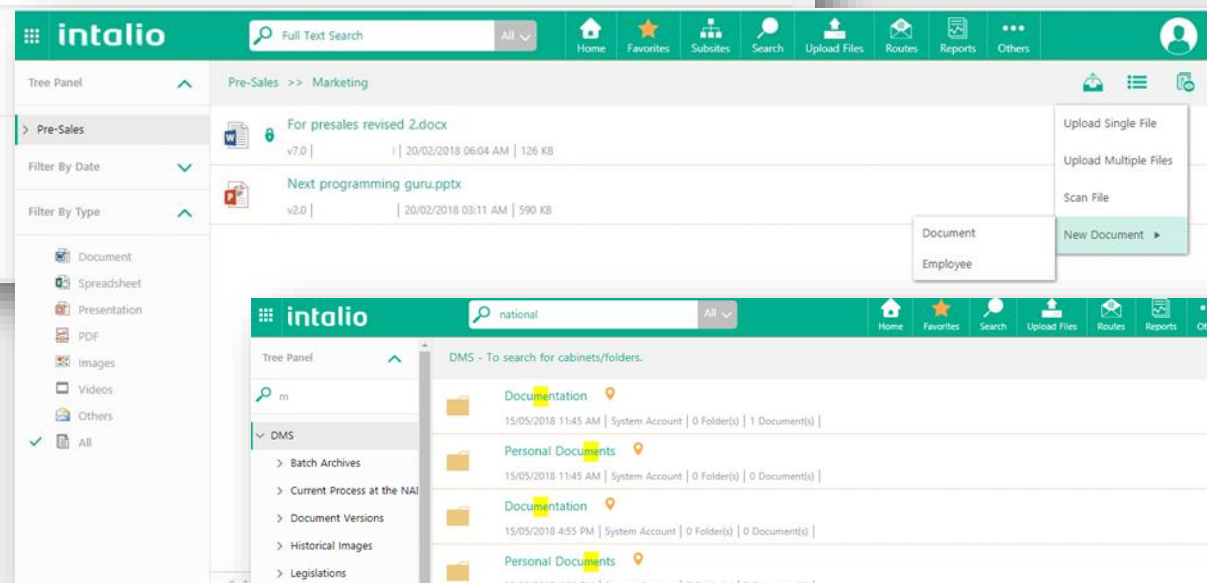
intalio

Full Text Search
All

Home Favorites Subsites Search Upload Files Routes Reports Others

Tree Panel

Pre-Sales >> Marketing

> Pre-Sales

Filter By Date

Filter By Type

Document
Spreadsheet
Presentation
PDF
Images
Videos
Others
All

For presales revised 2.docx
v7.0 | | 20/02/2018 06:04 AM | 126 KB

Next programming guru.pptx
v2.0 | | 20/02/2018 03:11 AM | 590 KB

Upload Single File
Upload Multiple Files
Scan File
New Document ▸

Document
Employee

intalio

national
All

Home Favorites Search Upload Files Routes Reports Ot

Tree Panel

m

DMS
> Batch Archives
> Current Process at the NAI
> Document Versions
> Historical Images
> Legislations

DMS - To search for cabinets/folders.

Documentation
15/05/2018 11:45 AM | System Account | 0 Folder(s) | 1 Document(s) |

Personal Documents
15/05/2018 11:45 AM | System Account | 0 Folder(s) | 0 Document(s) |

Documentation
15/05/2018 4:55 PM | System Account | 0 Folder(s) | 0 Document(s) |

Personal Documents